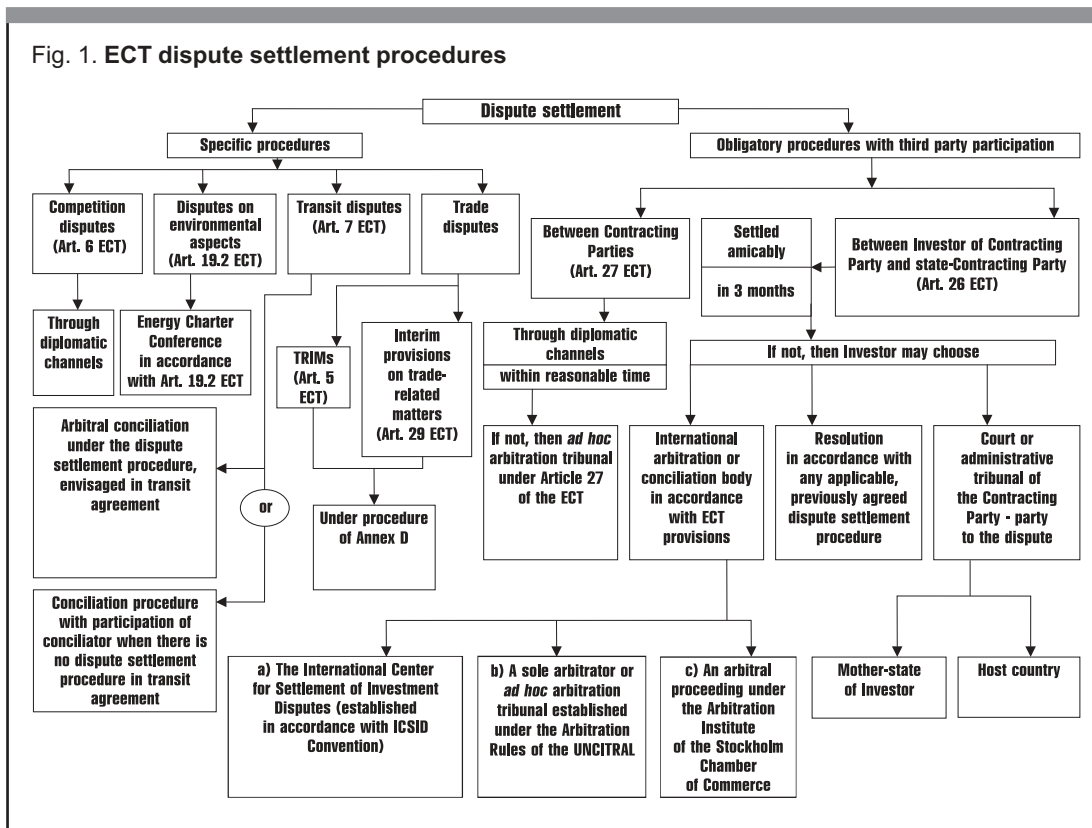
Fig. 1. **ECT dispute settlement procedures**

Dispute settlement

Specific procedures

Obligatory procedures with third party participation

Competition disputes (Art. 6 ECT)

Disputes on environmental aspects (Art. 19.2 ECT)

Transit disputes (Art. 7 ECT)

Trade disputes

Through diplomatic channels

Energy Charter Conference in accordance with Art. 19.2 ECT

TRIMs (Art. 5 ECT)

Interim provisions on trade-related matters (Art. 29 ECT)

Under procedure of Annex D

Arbitral conciliation under the dispute settlement procedure, envisaged in transit agreement

or

Conciliation procedure with participation of conciliator when there is no dispute settlement procedure in transit agreement

Between Contracting Parties (Art. 27 ECT)

Settled amicably

in 3 months

Between Investor of Contracting Party and state-Contracting Party (Art. 26 ECT)

Through diplomatic channels

within reasonable time

If not, then *ad hoc* arbitration tribunal under Article 27 of the ECT

If not, then Investor may choose

International arbitration or conciliation body in accordance with ECT provisions

Resolution in accordance with any applicable, previously agreed dispute settlement procedure

Court or administrative tribunal of the Contracting Party - party to the dispute

a) The International Center for Settlement of Investment Disputes (established in accordance with ICSID Convention)

b) A sole arbitrator or *ad hoc* arbitration tribunal established under the Arbitration Rules of the UNCITRAL

c) An arbitral proceeding under the Arbitration Institute of the Stockholm Chamber of Commerce

Mother-state of Investor

Host country